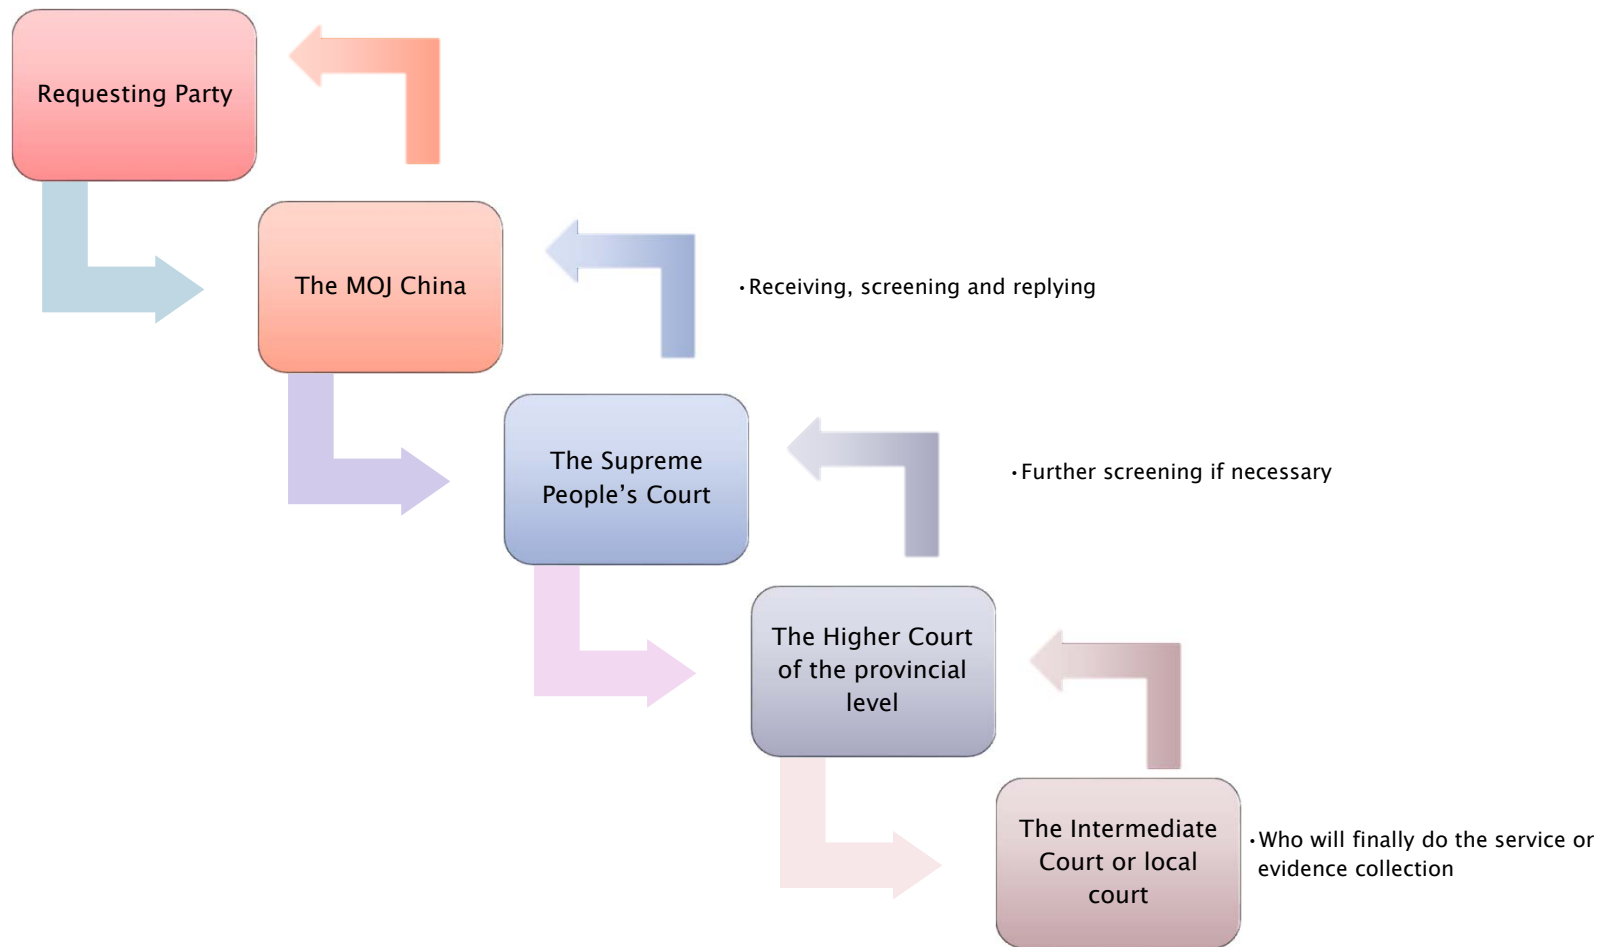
Requesting Party

The MOJ China

•Receiving, screening and replying

The Supreme People's Court

•Further screening if necessary

The Higher Court of the provincial level

The Intermediate Court or local court

•Who will finally do the service or evidence collection